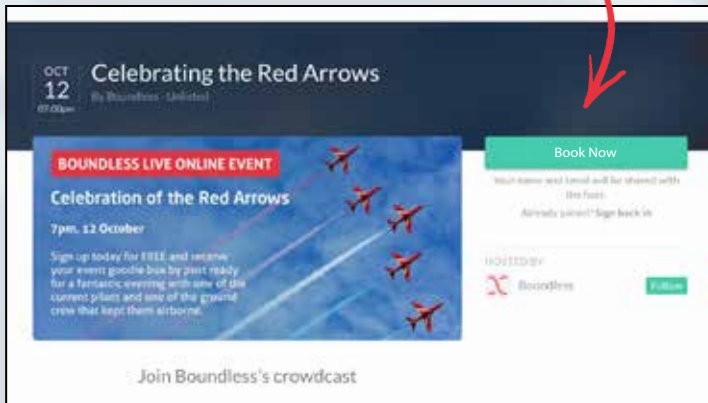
OCT
12
07:00pm

Celebrating the Red Arrows

By Boundless · Unlisted

BOUNDLESS LIVE ONLINE EVENT

Celebration of the Red Arrows

7pm, 12 October

Sign up today for FREE and receive your event goodie box by post ready for a fantastic evening with one of the current pilots and one of the ground crew that kept them airborne.

Book Now

Your name and email will be shared with the host.

Already joined? Sign back in

HOSTED BY

Boundless

Follow

Join Boundless's crowdcast